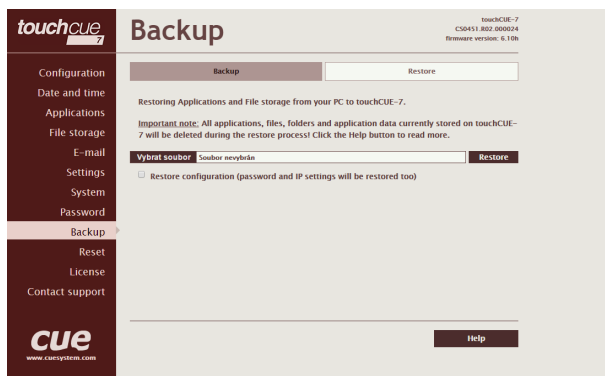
touchcue 7

Backup

touchCUE-7
CS0451.R02.000024
firmware version: 6.10h

Configuration
Date and time
Applications
File storage
E-mail
Settings
System
Password
Backup
Reset
License
Contact support

cue
www.cuesystem.com

Backup | Restore

Restoring Applications and File storage from your PC to touchCUE-7.

Important note: All applications, files, folders and application data currently stored on touchCUE-7 will be deleted during the restore process! Click the Help button to read more.

Vybrat soubor | Soubor nevybrán | Restore

Restore configuration (password and IP settings will be restored too)

Help